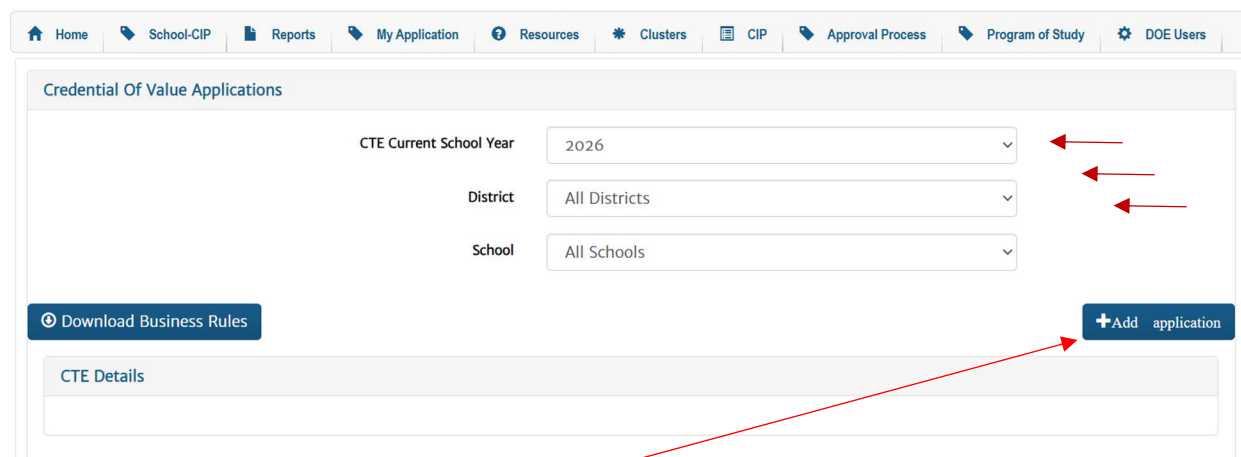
Home | School-CIP | Reports | My Application | Resources | Clusters | CIP | Approval Process | Program of Study | DOE Users

Credential Of Value Applications

CTE Current School Year 2026

District All Districts

School All Schools

Download Business Rules

Add application

CTE Details